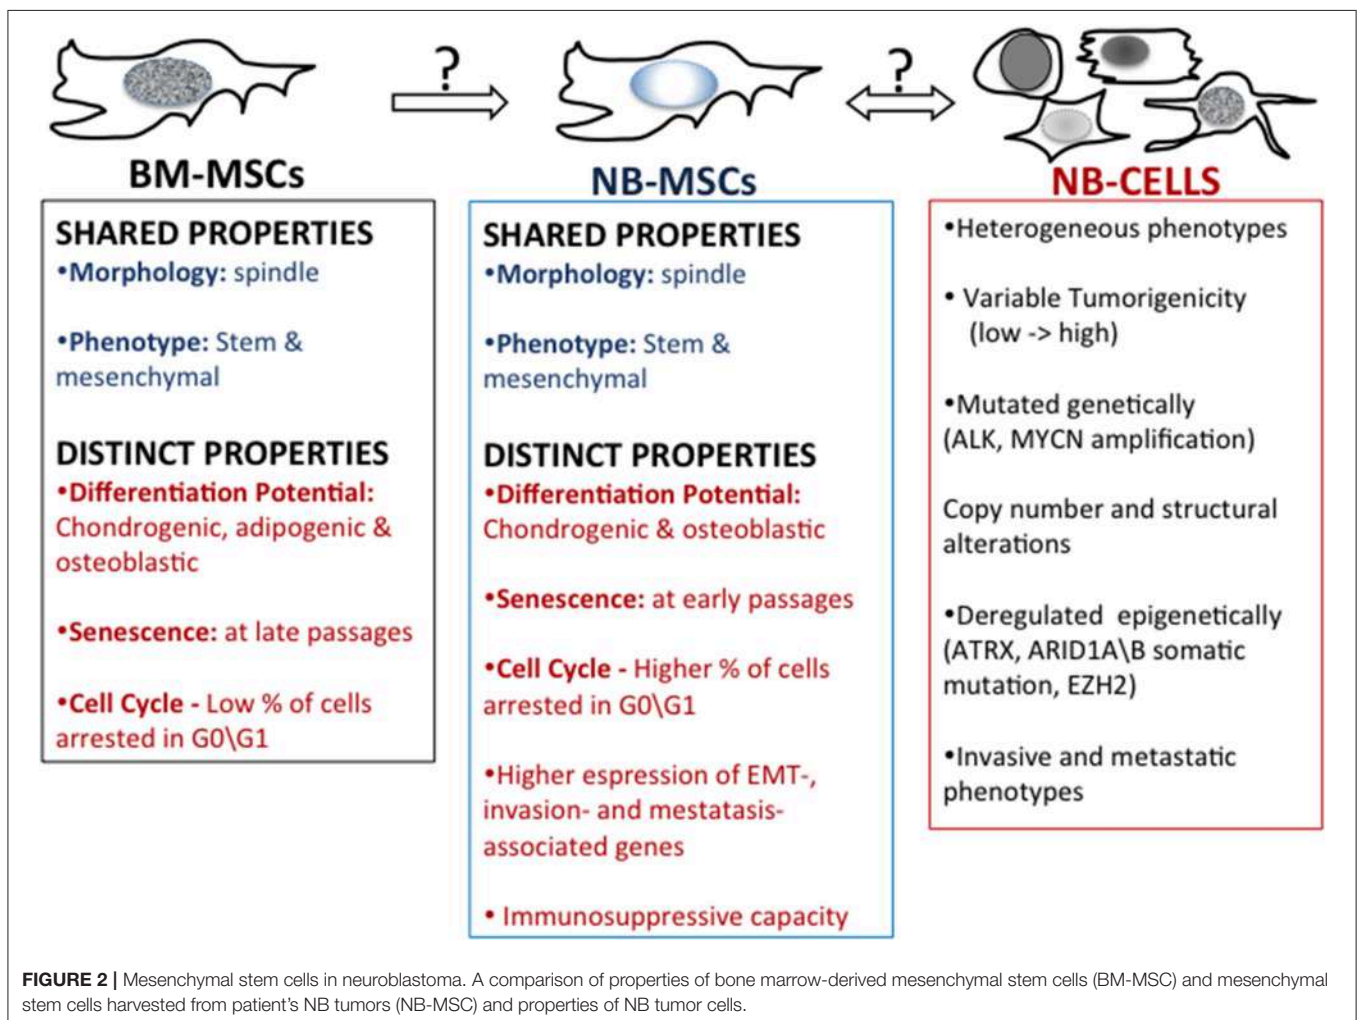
?

?

BM-MSCs

NB-MSCs

NB-CELLS

SHARED PROPERTIES
•Morphology: spindle

•Phenotype: Stem & mesenchymal

DISTINCT PROPERTIES
•Differentiation Potential: Chondrogenic, adipogenic & osteoblastic

•Senescence: at late passages

•Cell Cycle - Low % of cells arrested in G0\G1

SHARED PROPERTIES
•Morphology: spindle

•Phenotype: Stem & mesenchymal

DISTINCT PROPERTIES
•Differentiation Potential: Chondrogenic & osteoblastic

•Senescence: at early passages

•Cell Cycle - Higher % of cells arrested in G0\G1

•Higher espression of EMT-, invasion- and mestatasis-associated genes

• Immunosuppressive capacity

•Heterogeneous phenotypes

• Variable Tumorigenicity (low -> high)

•Mutated genetically (ALK, MYCN amplification)

Copy number and structural alterations

•Deregulated epigenetically (ATRX, ARID1A\B somatic mutation, EZH2)

•Invasive and metastatic phenotypes

FIGURE 2 | Mesenchymal stem cells in neuroblastoma. A comparison of properties of bone marrow-derived mesenchymal stem cells (BM-MSC) and mesenchymal stem cells harvested from patient's NB tumors (NB-MSC) and properties of NB tumor cells.